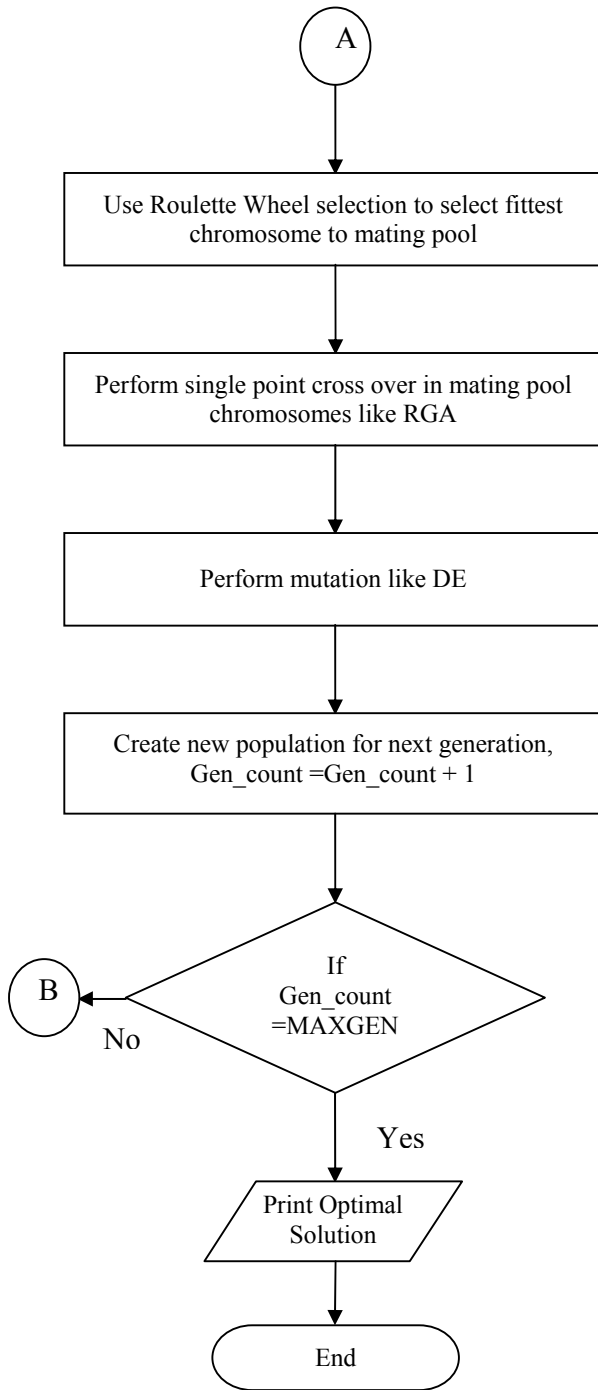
A

Use Roulette Wheel selection to select fittest chromosome to mating pool

Perform single point cross over in mating pool chromosomes like RGA

Perform mutation like DE

Create new population for next generation, Gen_count =Gen_count + 1

If Gen_count =MAXGEN

B

No

Yes

Print Optimal Solution

End